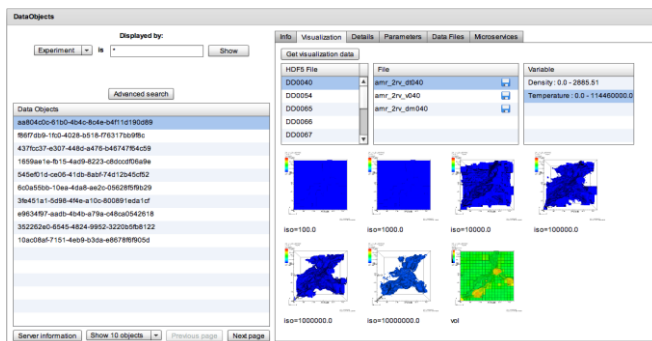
DataObjects

Displayed by:

Experiment is * Show

Advanced search

Data Objects

aa804c0c-61b0-4b4c-8c4e-b4f11d190d89
f86f7db9-1fc0-4028-b518-f76317bb9f8c
437fcc37-e307-448d-a476-b4674f64c59
1659ae1e-fb15-4ad9-8223-c8dccdf06a9e
545ef01d-ce06-41db-8abf-74d12b45cf52
6c0a55bb-10ea-4da8-ae2c-05626f5f9b29
3fe451a1-5d98-4f4e-a10c-800891eda1cf
e9634f97-aadb-4b4b-a79a-c48ca0542618
352262e0-6545-4824-9952-3220b5fb8122
10ac08af-7151-4eb9-b3da-e8678f6f905d

Server information | Show 10 objects | Previous page | Next page

Info | Visualization | Details | Parameters | Data Files | Microservices

Get visualization data

| HDF5 File | File | Variable |
|---|---|---|
| DO0040 | amr_2rv_dt040 | Density : 0.0 - 2885.51 |
| DO0054 | amr_2rv_v040 | Temperature : 0.0 - 114460000.0 |
| DO0065 | amr_2rv_dm040 | |
| DO0066 | | |
| DO0067 | | |

iso=100.0
iso=1000.0
iso=10000.0
iso=100000.0
iso=1000000.0
iso=10000000.0
vol